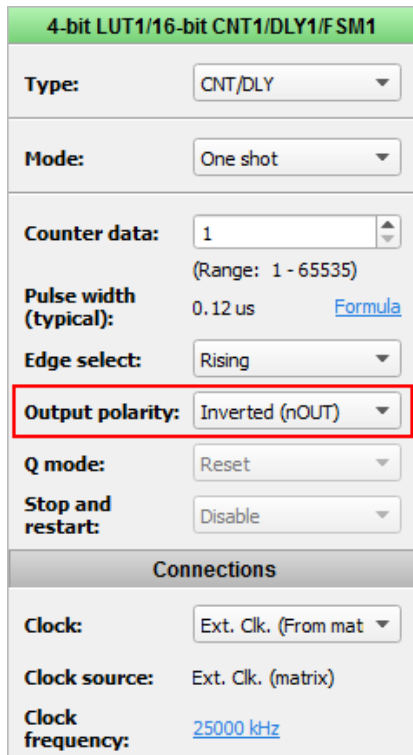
4-bit LUT1/16-bit CNT1/DLY1/FSM1

Type: CNT/DLY

Mode: One shot

Counter data: 1

(Range: 1 - 65535)

Pulse width (typical): 0.12 us Formula

Edge select: Rising

Output polarity: Inverted (nOUT)

Q mode: Reset

Stop and restart: Disable

Connections

Clock: Ext. Clk. (From mat

Clock source: Ext. Clk. (matrix)

Clock frequency: 25000 kHz